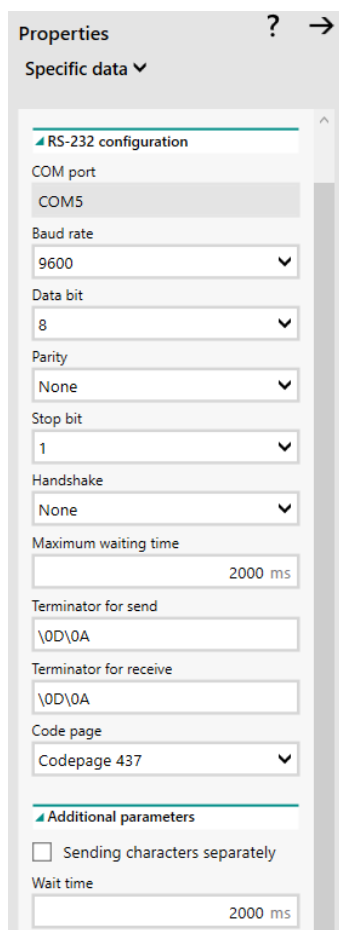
Properties
? →
Specific data

RS-232 configuration
COM port
COM5
Baud rate
9600
Data bit
8
Parity
None
Stop bit
1
Handshake
None
Maximum waiting time
2000 ms
Terminator for send
\0D\0A
Terminator for receive
\0D\0A
Code page
Codepage 437

Additional parameters
Sending characters separately
Wait time
2000 ms